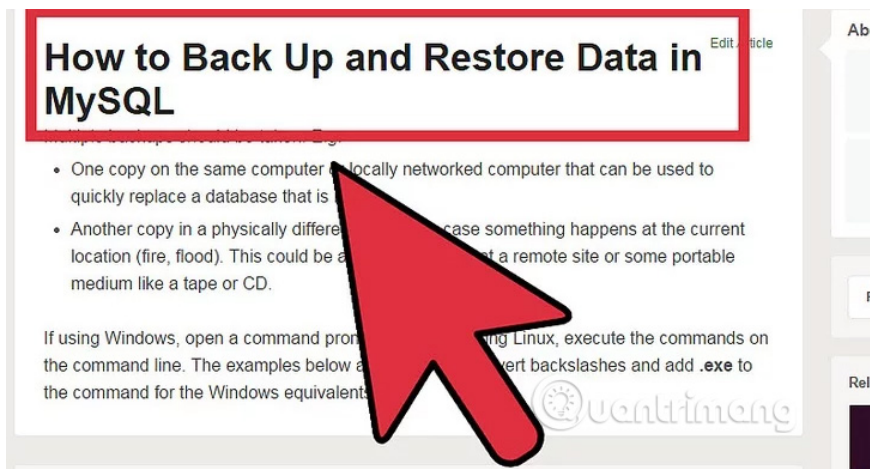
How to Back Up and Restore Data in MySQL

Edit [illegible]rticle

Ab

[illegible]

• One copy on the same computer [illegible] locally networked computer that can be used to quickly replace a database that is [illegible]

• Another copy in a physically differe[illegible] case something happens at the current location (fire, flood). This could be a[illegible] at a remote site or some portable medium like a tape or CD.

If using Windows, open a command prom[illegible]ng Linux, execute the commands on the command line. The examples below a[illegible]vert backslashes and add **.exe** to the command for the Windows equivalent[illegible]

F

Rel

quantrimang